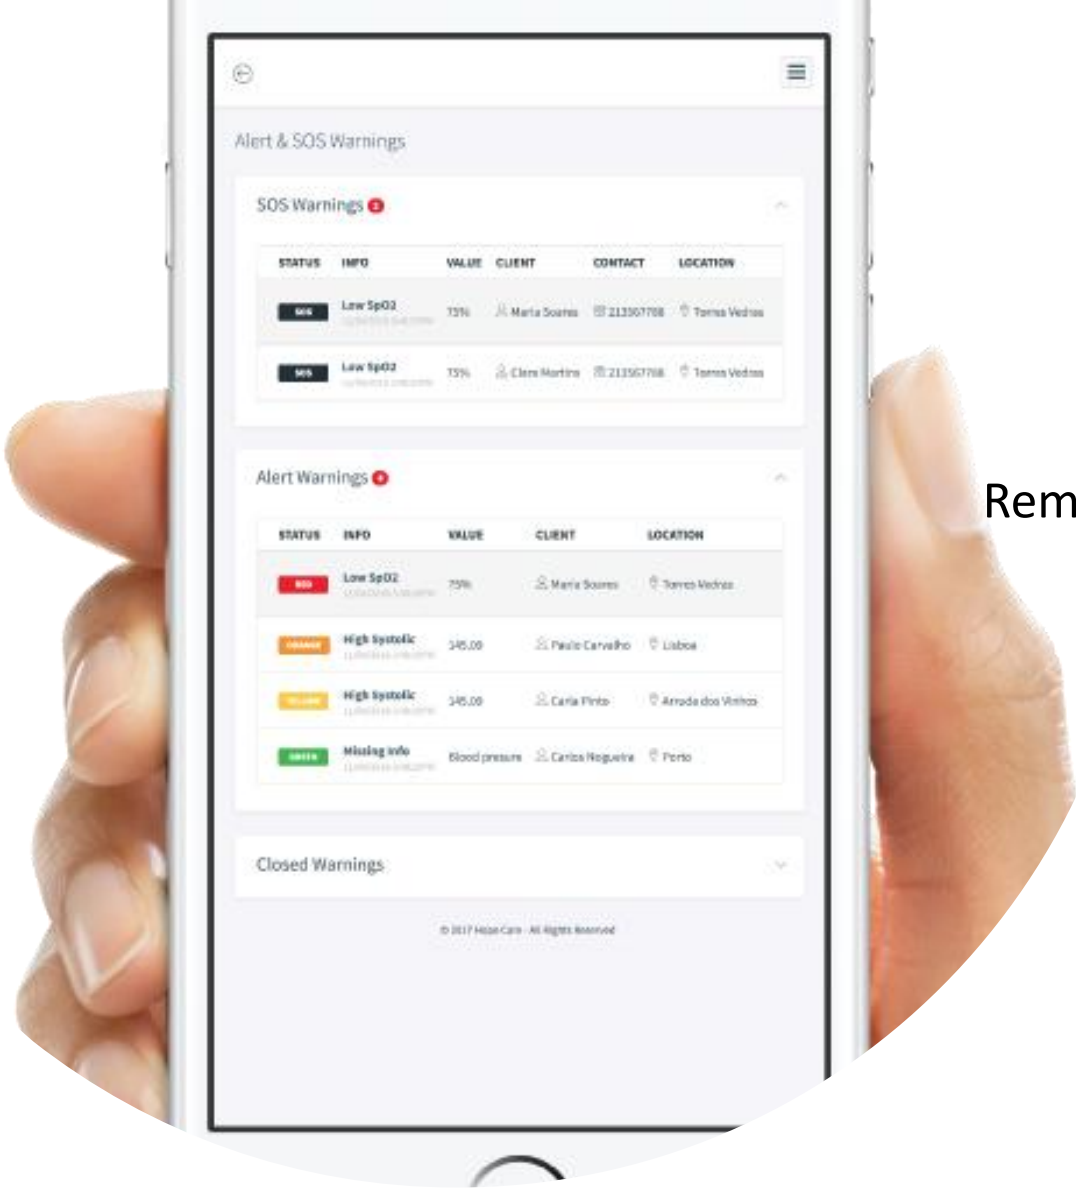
Alert & SOS Warnings

SOS Warnings 2

| STATUS | INFO | VALUE | CLIENT | CONTACT | LOCATION |
|---|---|---|---|---|---|
| SOS | Low SpO2 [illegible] | 75% | Maria Soares | 213567708 | Torres Vedras |
| SOS | Low SpO2 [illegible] | 75% | Clara Martins | 213567708 | Torres Vedras |

Alert Warnings 4

| STATUS | INFO | VALUE | CLIENT | LOCATION |
|---|---|---|---|---|
| RED | Low SpO2 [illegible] | 75% | Maria Soares | Torres Vedras |
| ORANGE | High Systolic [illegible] | 145.00 | Paulo Carvalho | Lisboa |
| YELLOW | High Systolic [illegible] | 145.00 | Carla Pinto | Arruda dos Vinhos |
| GREEN | Missing info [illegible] | Blood pressure | Carlos Nogueira | Porto |

Closed Warnings

© 2017 Home Care - All Rights Reserved

Rem